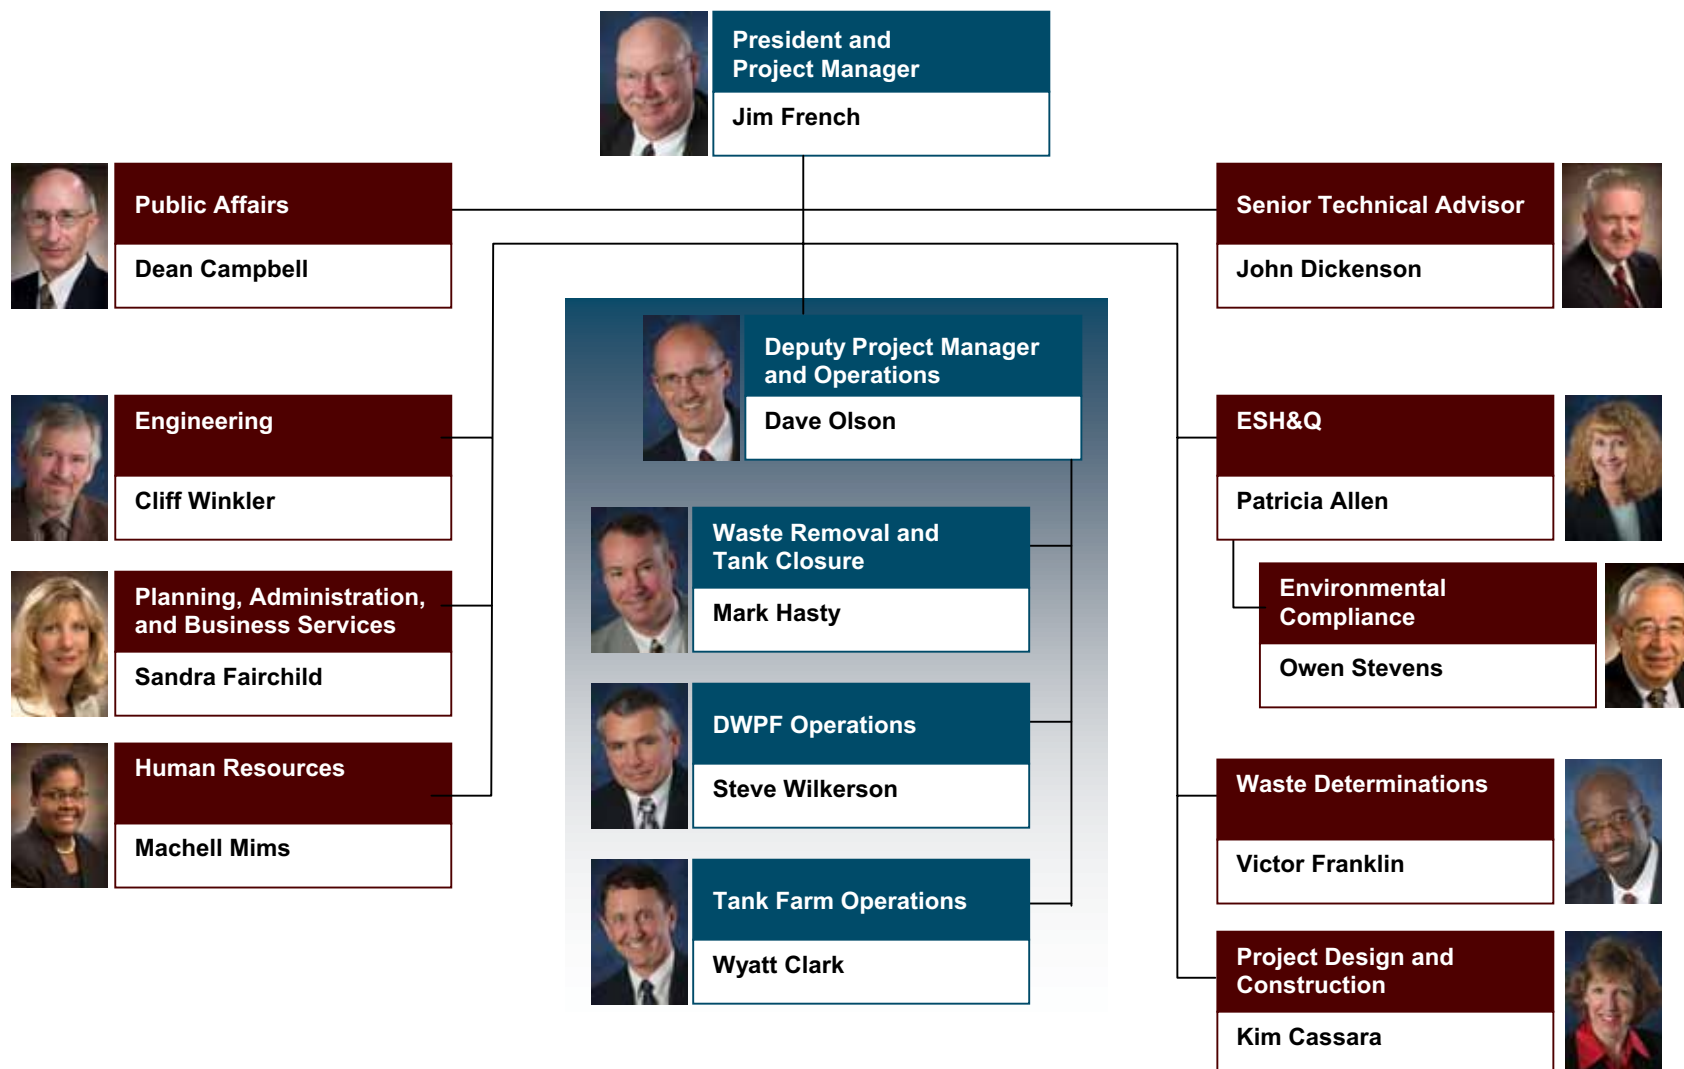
President and Project Manager
Jim French

Public Affairs
Dean Campbell

Senior Technical Advisor
John Dickenson

Deputy Project Manager and Operations
Dave Olson

Engineering
Cliff Winkler

Planning, Administration, and Business Services
Sandra Fairchild

Human Resources
Machell Mims

Waste Removal and Tank Closure
Mark Hasty

DWPF Operations
Steve Wilkerson

Tank Farm Operations
Wyatt Clark

ESH&Q
Patricia Allen

Environmental Compliance
Owen Stevens

Waste Determinations
Victor Franklin

Project Design and Construction
Kim Cassara